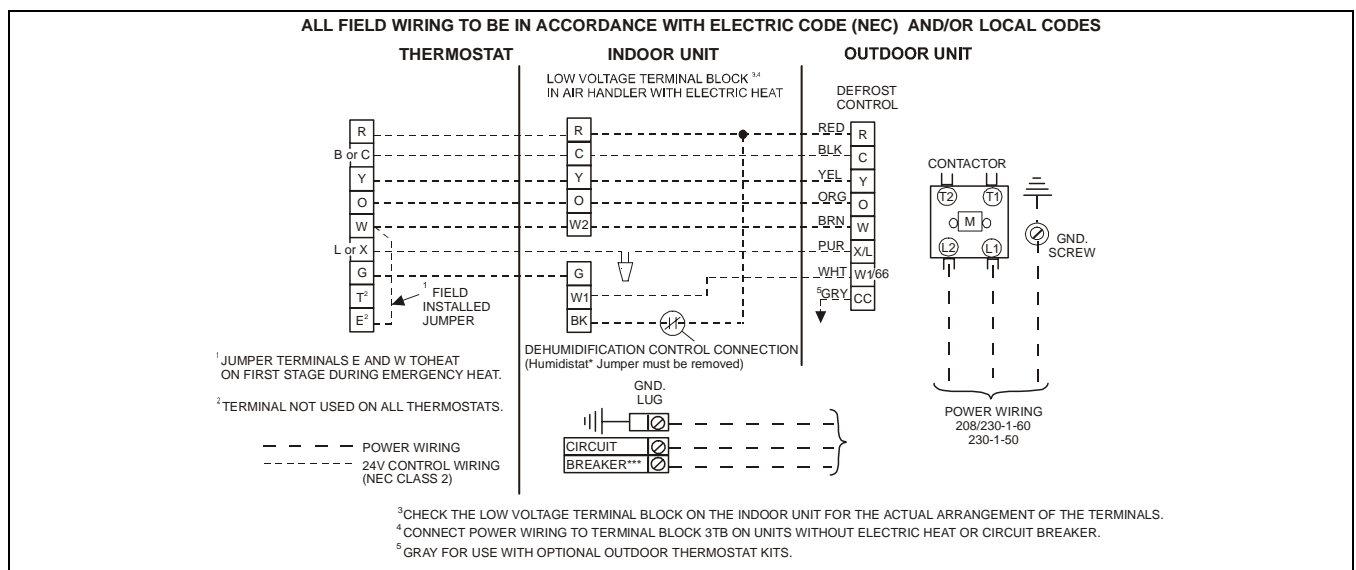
ALL FIELD WIRING TO BE IN ACCORDANCE WITH ELECTRIC CODE (NEC) AND/OR LOCAL CODES

THERMOSTAT

INDOOR UNIT

OUTDOOR UNIT

LOW VOLTAGE TERMINAL BLOCK $^{3,4}$ IN AIR HANDLER WITH ELECTRIC HEAT

DEFROST CONTROL

R
B or C
Y
O
W
L or X
G
T$^2$
E$^2$

$^1$ FIELD INSTALLED JUMPER

R
C
Y
O
W2
G
W1
BK

RED
BLK
YEL
ORG
BRN
PUR
WHT
$^5$GRY

R
C
Y
O
W
X/L
W1/66
CC

CONTACTOR

T2
T1
M
L2
L1

GND. SCREW

$^1$JUMPER TERMINALS E AND W TOHEAT ON FIRST STAGE DURING EMERGENCY HEAT.

$^2$TERMINAL NOT USED ON ALL THERMOSTATS.

POWER WIRING

24V CONTROL WIRING (NEC CLASS 2)

DEHUMIDIFICATION CONTROL CONNECTION (Humidistat* Jumper must be removed)

GND. LUG

CIRCUIT
BREAKER***

POWER WIRING
208/230-1-60
230-1-50

$^3$CHECK THE LOW VOLTAGE TERMINAL BLOCK ON THE INDOOR UNIT FOR THE ACTUAL ARRANGEMENT OF THE TERMINALS.
$^4$CONNECT POWER WIRING TO TERMINAL BLOCK 3TB ON UNITS WITHOUT ELECTRIC HEAT OR CIRCUIT BREAKER.
$^5$GRAY FOR USE WITH OPTIONAL OUTDOOR THERMOSTAT KITS.